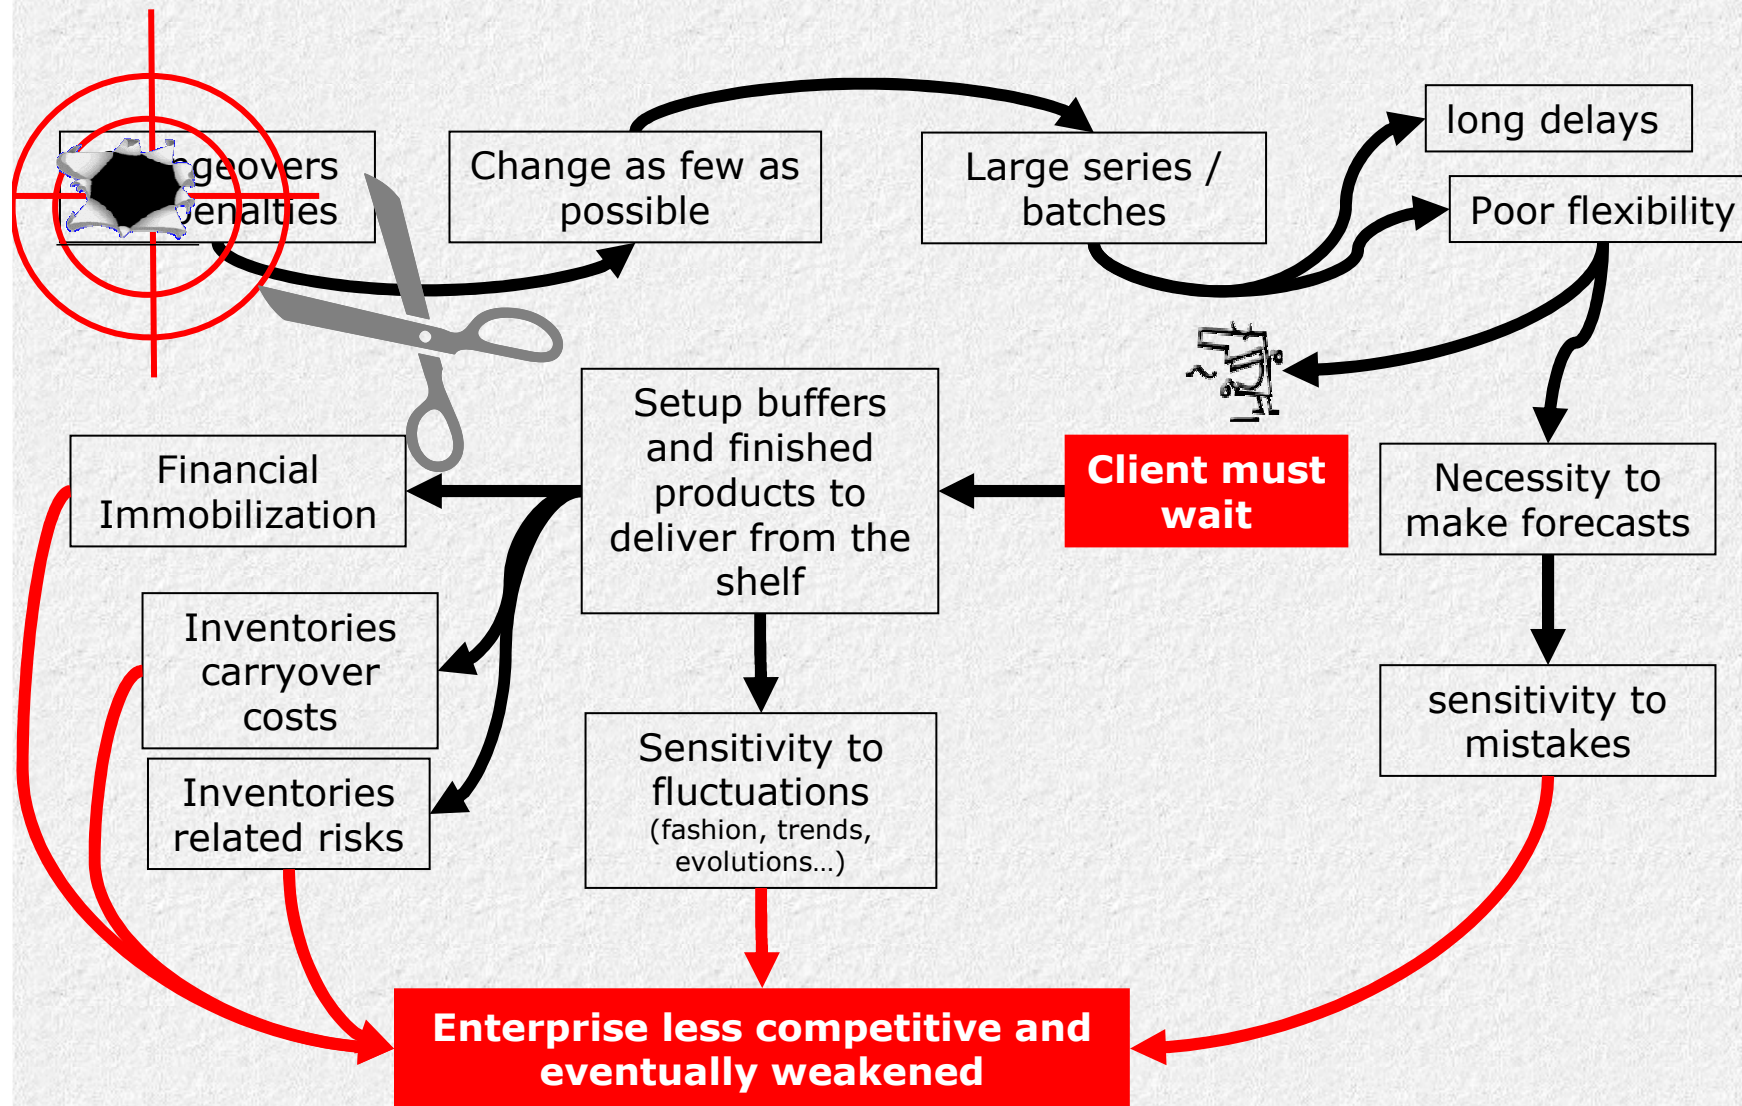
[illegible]geovers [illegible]enalties

Change as few as possible

Large series / batches

long delays

Poor flexibility

Setup buffers and finished products to deliver from the shelf

Client must wait

Financial Immobilization

Necessity to make forecasts

Inventories carryover costs

Inventories related risks

Sensitivity to fluctuations (fashion, trends, evolutions...)

sensitivity to mistakes

Enterprise less competitive and eventually weakened